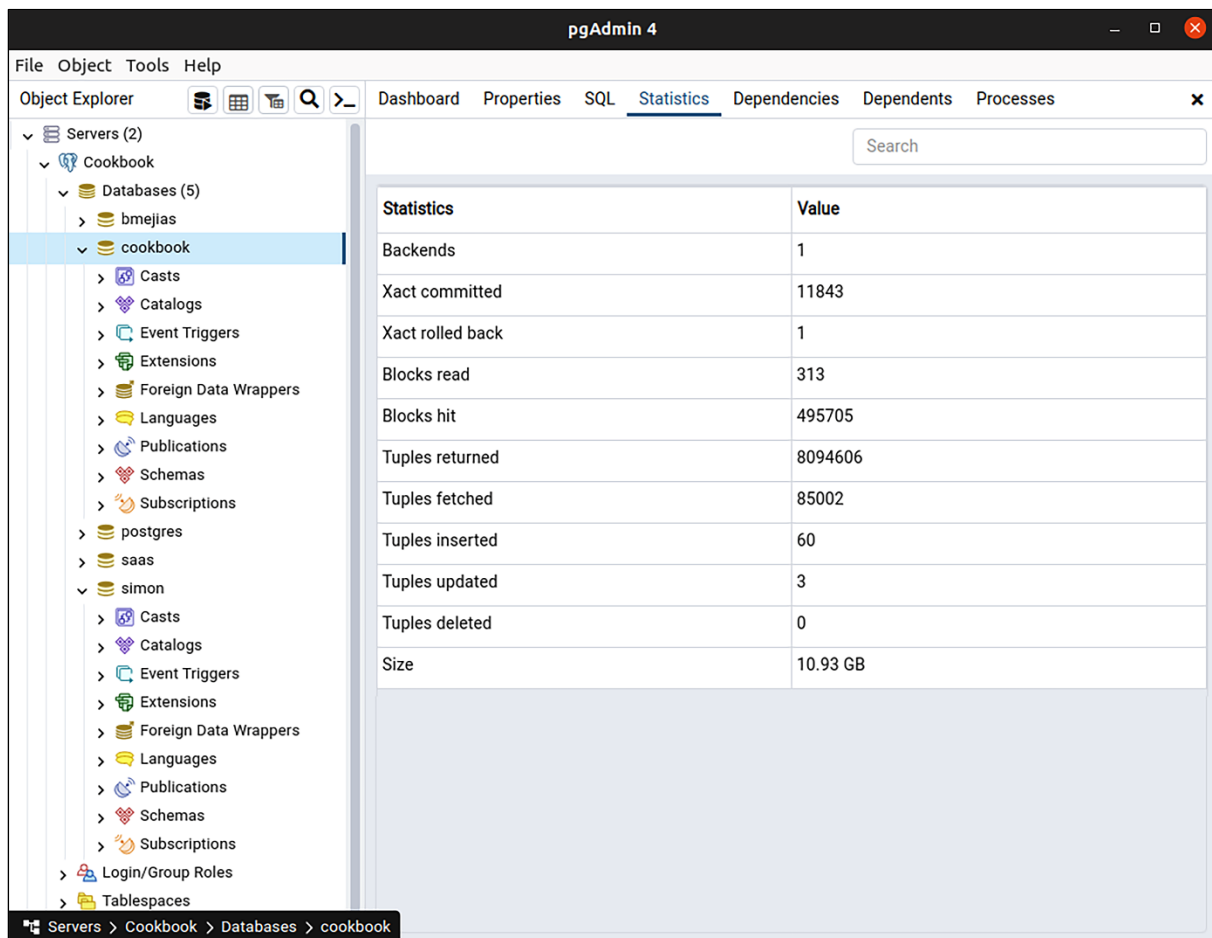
pgAdmin 4

File Object Tools Help

Object Explorer

Servers (2)
Cookbook
Databases (5)
bmejias
cookbook
Casts
Catalogs
Event Triggers
Extensions
Foreign Data Wrappers
Languages
Publications
Schemas
Subscriptions
postgres
saas
simon
Casts
Catalogs
Event Triggers
Extensions
Foreign Data Wrappers
Languages
Publications
Schemas
Subscriptions
Login/Group Roles
Tablespaces

Servers > Cookbook > Databases > cookbook

Dashboard Properties SQL Statistics Dependencies Dependents Processes

Search

| Statistics | Value |
|---|---|
| Backends | 1 |
| Xact committed | 11843 |
| Xact rolled back | 1 |
| Blocks read | 313 |
| Blocks hit | 495705 |
| Tuples returned | 8094606 |
| Tuples fetched | 85002 |
| Tuples inserted | 60 |
| Tuples updated | 3 |
| Tuples deleted | 0 |
| Size | 10.93 GB |